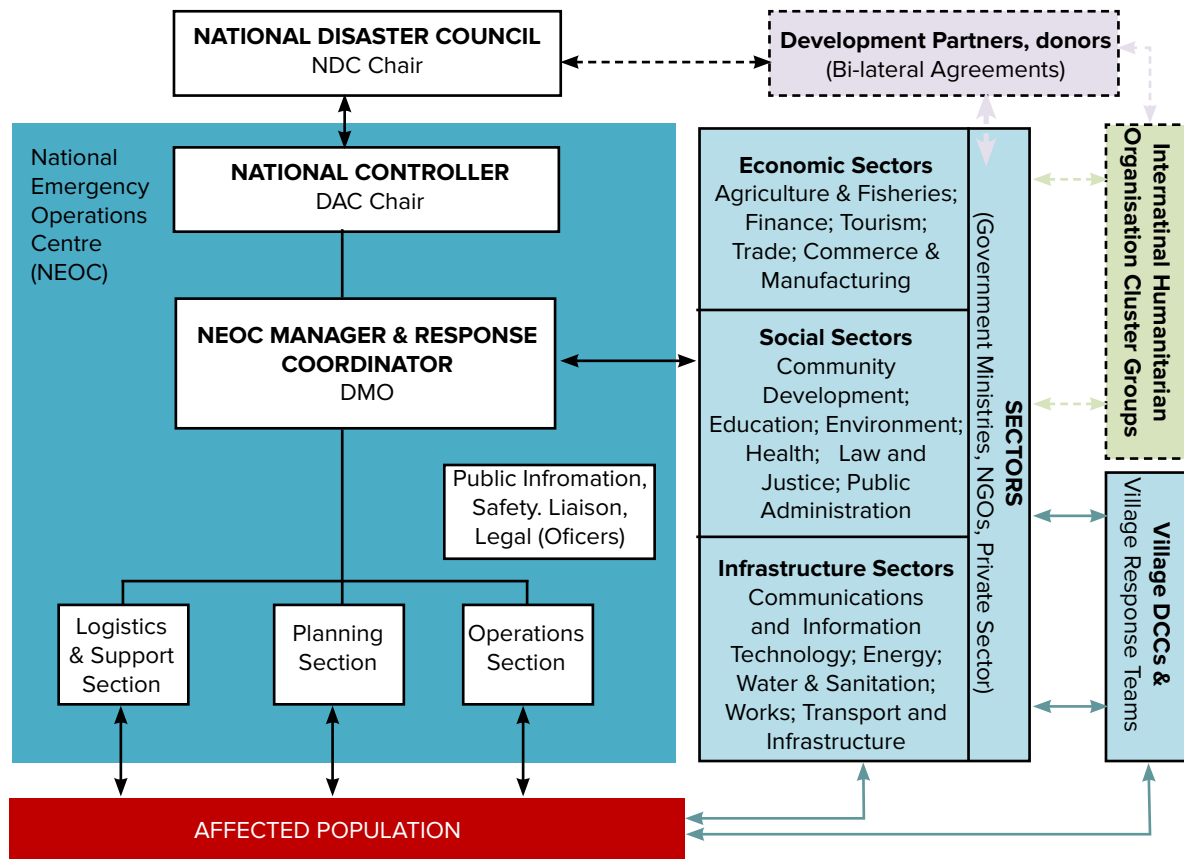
NATIONAL DISASTER COUNCIL
NDC Chair

Development Partners, donors
(Bi-lateral Agreements)

National Emergency Operations Centre (NEOC)

NATIONAL CONTROLLER
DAC Chair

NEOC MANAGER & RESPONSE COORDINATOR
DMO

Public Infromation, Safety. Liaison, Legal (Oficers)

Logistics & Support Section

Planning Section

Operations Section

Economic Sectors
Agriculture & Fisheries; Finance; Tourism; Trade; Commerce & Manufacturing

Social Sectors
Community Development; Education; Environment; Health; Law and Justice; Public Administration

Infrastructure Sectors
Communications and Information Technology; Energy; Water & Sanitation; Works; Transport and Infrastructure

SECTORS
(Government Ministries, NGOs, Private Sector)

International Humanitarian Organisation Cluster Groups

Village DCCs &
Village Response Teams

AFFECTED POPULATION